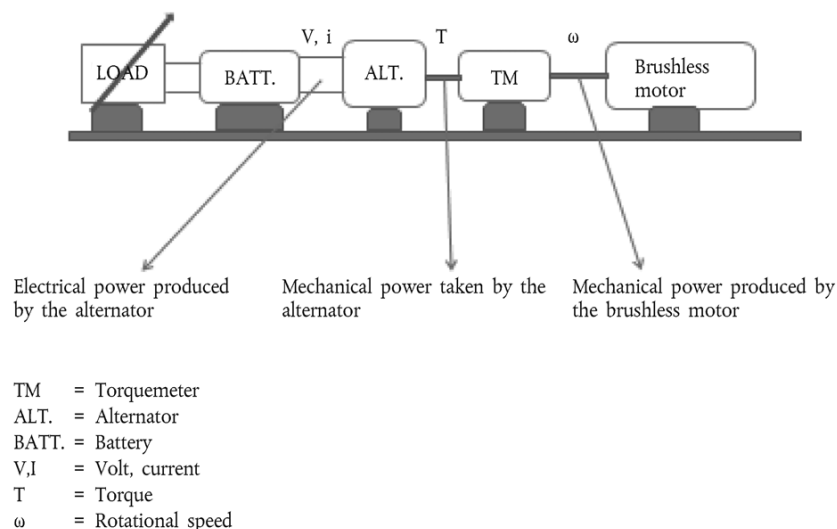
LOAD BATT. V, i ALT. T TM ω Brushless motor

Electrical power produced by the alternator

Mechanical power taken by the alternator

Mechanical power produced by the brushless motor

TM = Torquemeter
ALT. = Alternator
BATT. = Battery
V,I = Volt, current
T = Torque
ω = Rotational speed